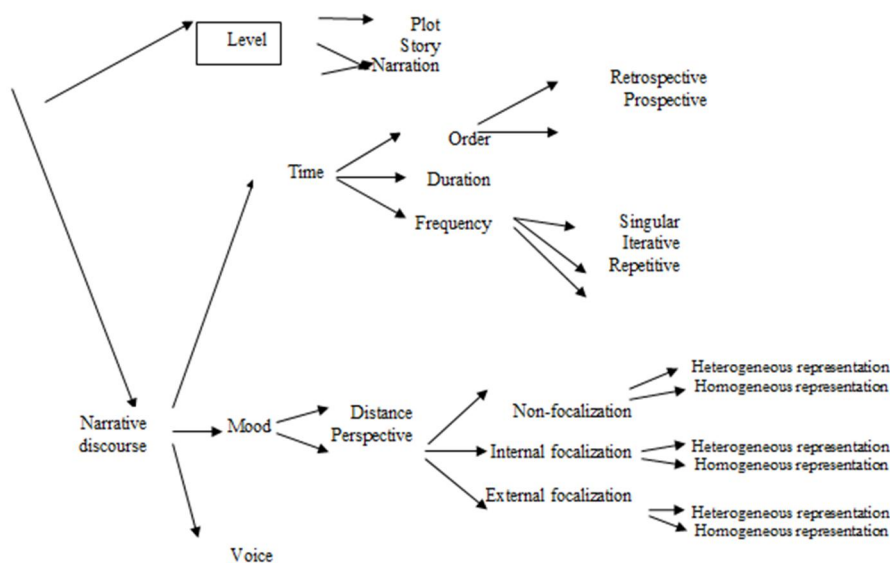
Level

Plot
Story
Narration

Time

Order

Retrospective
Prospective

Duration

Frequency

Singular
Iterative
Repetitive

Narrative discourse

Mood

Distance
Perspective

Non-focalization

Heterogeneous representation
Homogeneous representation

Internal focalization

Heterogeneous representation
Homogeneous representation

External focalization

Heterogeneous representation
Homogeneous representation

Voice